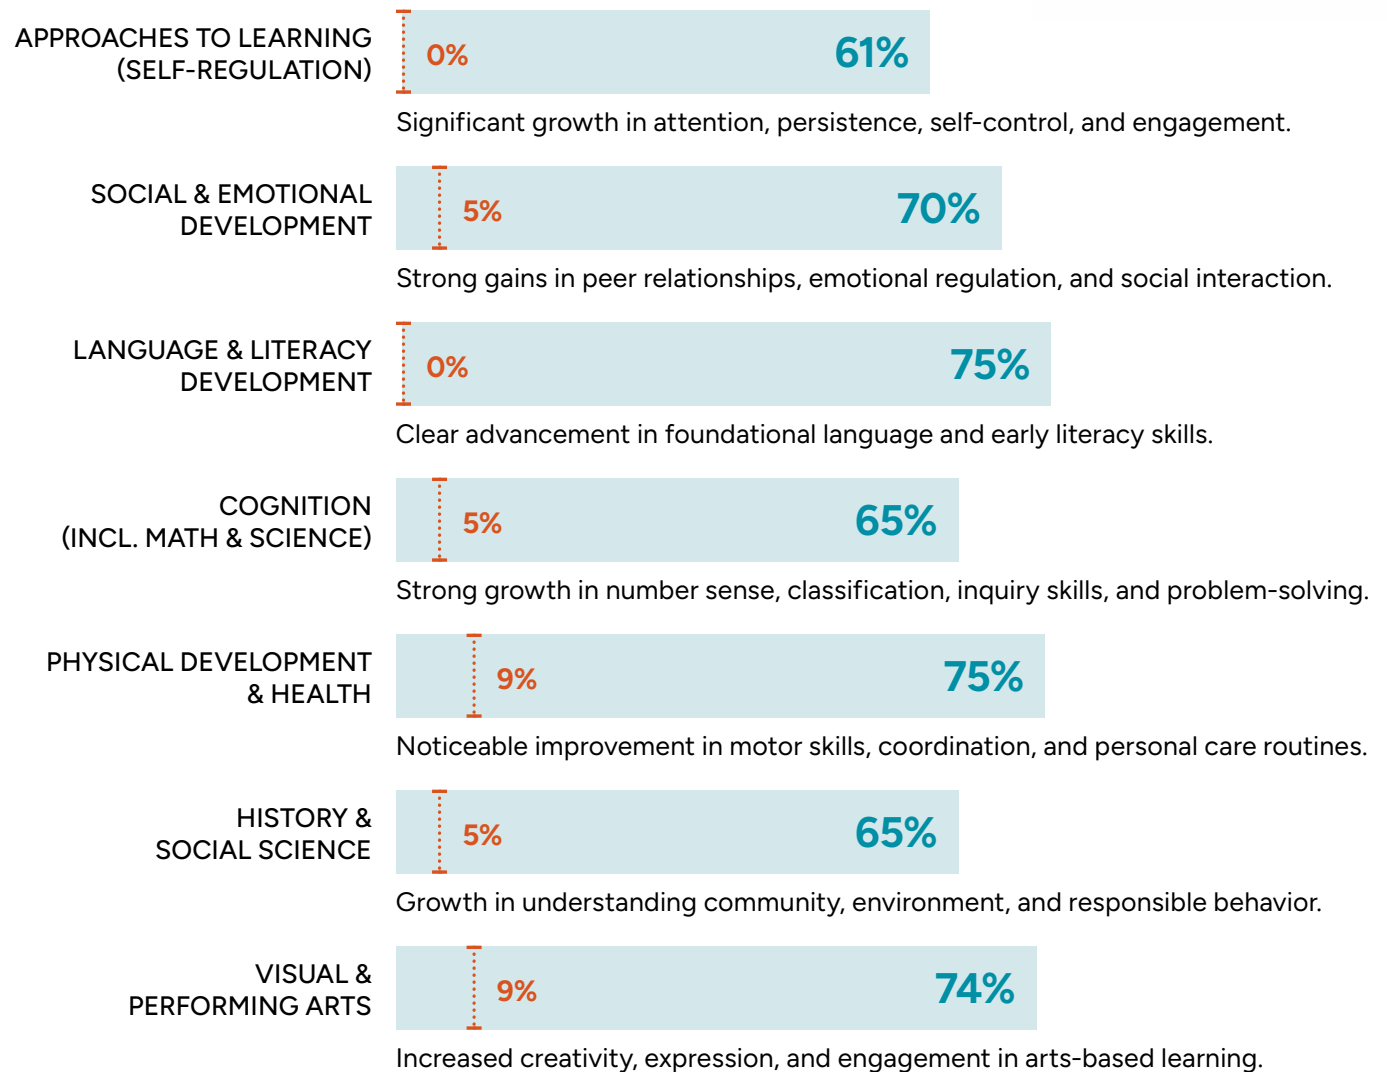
APPROACHES TO LEARNING (SELF-REGULATION)

0%

61%

Significant growth in attention, persistence, self-control, and engagement.

SOCIAL & EMOTIONAL DEVELOPMENT

5%

70%

Strong gains in peer relationships, emotional regulation, and social interaction.

LANGUAGE & LITERACY DEVELOPMENT

0%

75%

Clear advancement in foundational language and early literacy skills.

COGNITION (INCL. MATH & SCIENCE)

5%

65%

Strong growth in number sense, classification, inquiry skills, and problem-solving.

PHYSICAL DEVELOPMENT & HEALTH

9%

75%

Noticeable improvement in motor skills, coordination, and personal care routines.

HISTORY & SOCIAL SCIENCE

5%

65%

Growth in understanding community, environment, and responsible behavior.

VISUAL & PERFORMING ARTS

9%

74%

Increased creativity, expression, and engagement in arts-based learning.